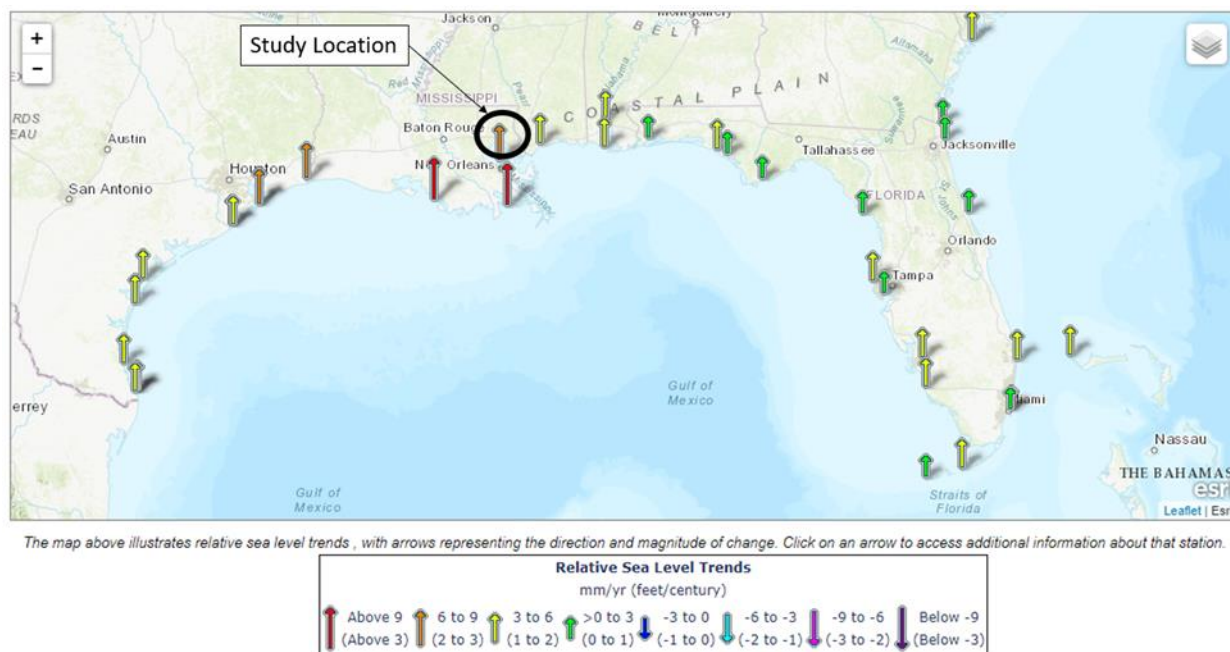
+
-
Study Location
Jackson
BELT
MISSISSIPPI
COASTAL PLAIN
Baton Rouge
New Orleans
Austin
Houston
San Antonio
Tallahassee
Jacksonville
FLORIDA
Orlando
Tampa
Miami
Gulf of Mexico
errey
Nassau
THE BAHAMAS
Gulf of Mexico
Straits of Florida
Leaflet | Esri

The map above illustrates relative sea level trends , with arrows representing the direction and magnitude of change. Click on an arrow to access additional information about that station.

Relative Sea Level Trends
mm/yr (feet/century)

Above 9 (Above 3) 6 to 9 (2 to 3) 3 to 6 (1 to 2) >0 to 3 (0 to 1) -3 to 0 (-1 to 0) -6 to -3 (-2 to -1) -9 to -6 (-3 to -2) Below -9 (Below -3)